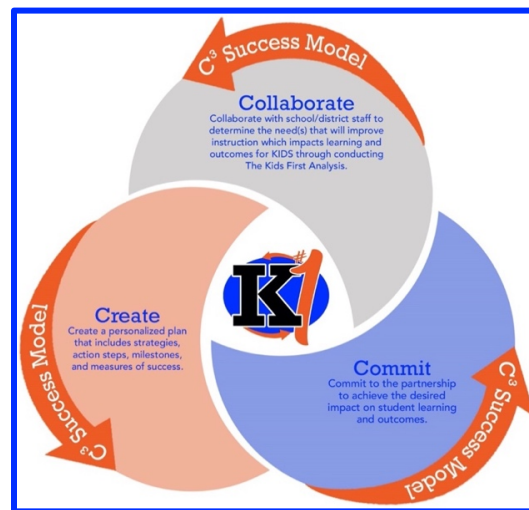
$C^3$ Success Model

Collaborate
Collaborate with school/district staff to determine the need(s) that will improve instruction which impacts learning and outcomes for KIDS through conducting The Kids First Analysis.

K #1

Create
Create a personalized plan that includes strategies, action steps, milestones, and measures of success.

$C^3$ Success Model

Commit
Commit to the partnership to achieve the desired impact on student learning and outcomes.

$C^3$ Success Model